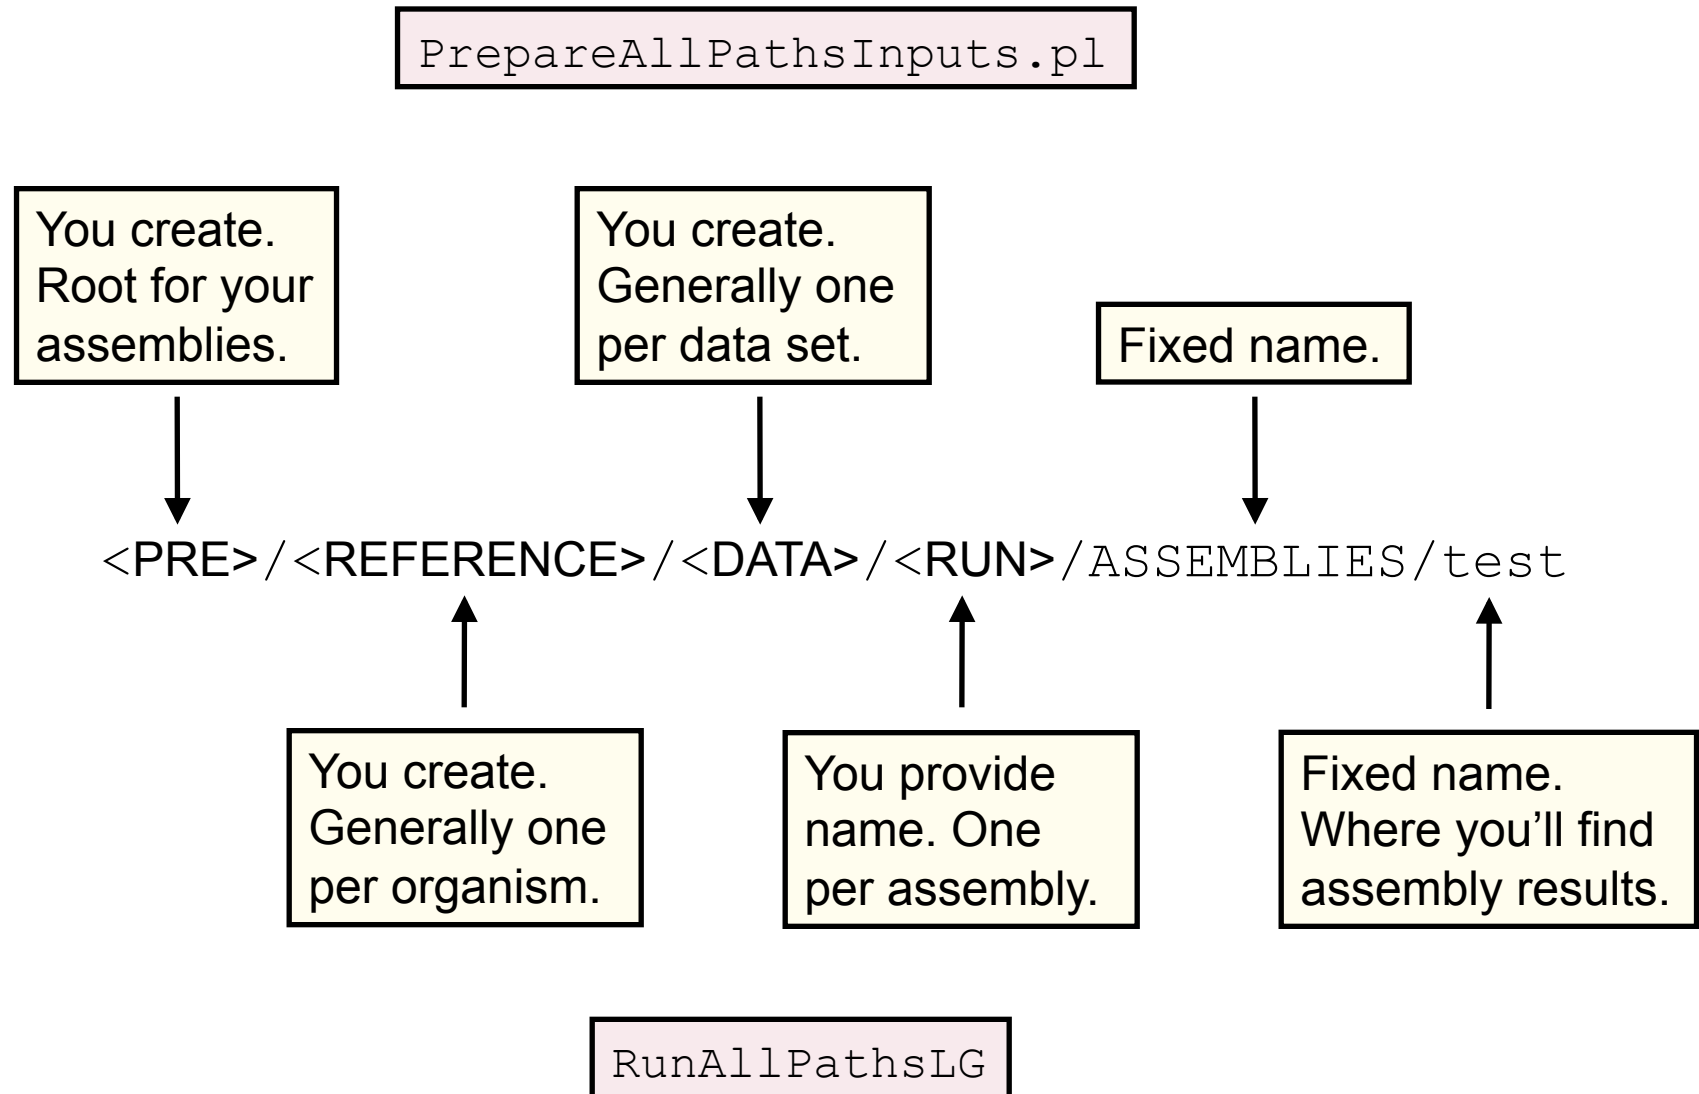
PrepareAllPathsInputs.pl

You create. Root for your assemblies.

You create. Generally one per data set.

Fixed name.

<PRE>/<REFERENCE>/<DATA>/<RUN>/ASSEMBLIES/test

You create. Generally one per organism.

You provide name. One per assembly.

Fixed name. Where you'll find assembly results.

RunAllPathsLG